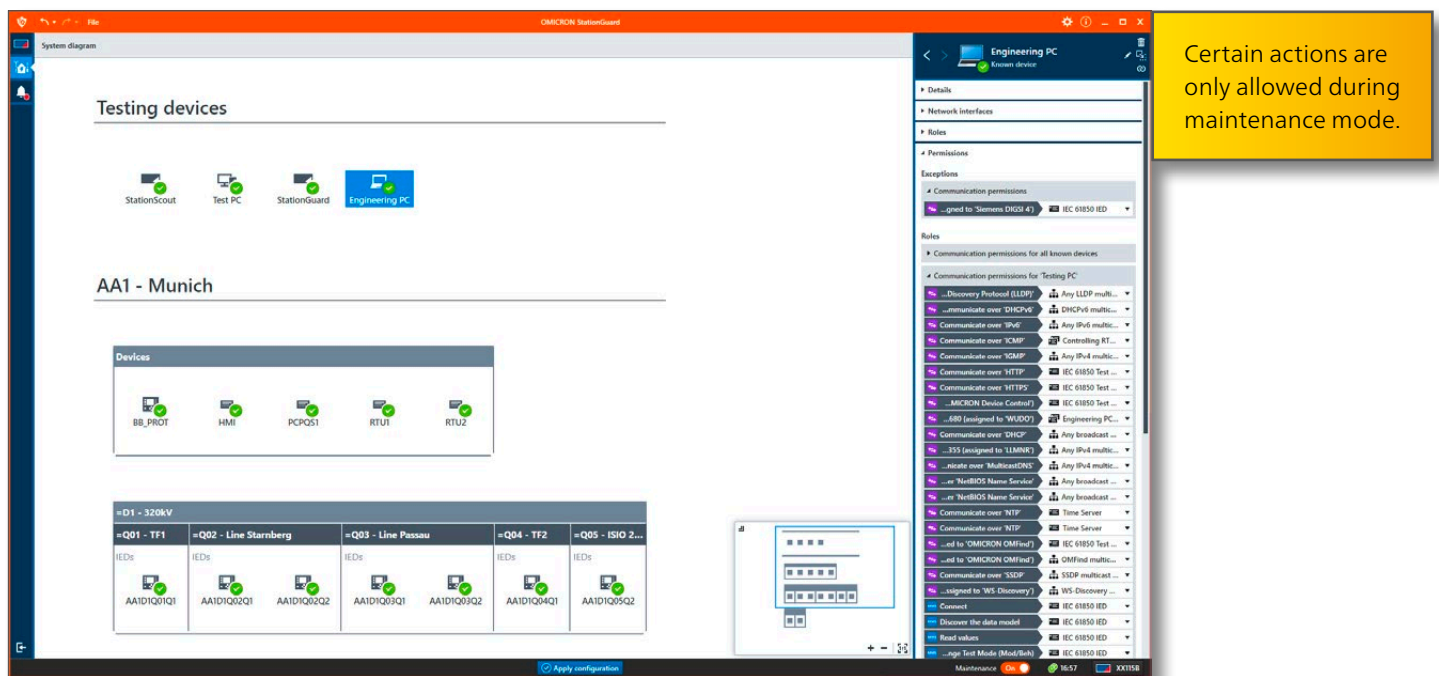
File

OMICRON StationGuard

System diagram

Testing devices

StationScout
Test PC
StationGuard
Engineering PC

AA1 - Munich

Devices

BB_PROT
HMI
PCPQS1
RTU1
RTU2

=D1 - 320kV

| =Q01 - TF1 | =Q02 - Line Starnberg | | =Q03 - Line Passau | | =Q04 - TF2 | =Q05 - ISIO 2... |
|---|---|---|---|---|---|---|
| IEDs | IEDs | | IEDs | | IEDs | IEDs |
| AA1D1Q01Q1 | AA1D1Q02Q1 | AA1D1Q02Q2 | AA1D1Q03Q1 | AA1D1Q03Q2 | AA1D1Q04Q1 | AA1D1Q05Q2 |

Engineering PC
Known device

Details
Network interfaces
Roles
Permissions

Exceptions
Communication permissions
...gned to 'Siemens DIGSI 4') | IEC 61850 IED

Roles
Communication permissions for all known devices
Communication permissions for 'Testing PC'

| | |
|---|---|
| ...Discovery Protocol (LLDP)' | Any LLDP multi... |
| ...mmunicate over 'DHCPv6' | DHCPv6 multic... |
| Communicate over 'IPv6' | Any IPv6 multic... |
| Communicate over 'ICMP' | Controlling RT... |
| Communicate over 'IGMP' | Any IPv4 multic... |
| Communicate over 'HTTP' | IEC 61850 Test ... |
| Communicate over 'HTTPS' | IEC 61850 Test ... |
| ...MICRON Device Control') | IEC 61850 Test ... |
| ...680 (assigned to 'WUDO') | Engineering PC... |
| Communicate over 'DHCP' | Any broadcast ... |
| ...355 (assigned to 'LLMNR') | Any IPv4 multic... |
| ...nicate over 'MulticastDNS' | Any IPv4 multic... |
| ...er 'NetBIOS Name Service' | Any broadcast ... |
| ...er 'NetBIOS Name Service' | Any broadcast ... |
| Communicate over 'NTP' | Time Server |
| Communicate over 'NTP' | Time Server |
| ...ed to 'OMICRON OMFind') | IEC 61850 Test ... |
| ...ed to 'OMICRON OMFind') | OMFind multic... |
| Communicate over 'SSDP' | SSDP multicast ... |
| ...ssigned to 'WS-Discovery') | WS-Discovery ... |
| Connect | IEC 61850 IED |
| Discover the data model | IEC 61850 IED |
| Read values | IEC 61850 IED |
| ...nge Test Mode (Mod/Beh) | IEC 61850 IED |

Apply configuration

Maintenance On
16:57
XX1158

Certain actions are only allowed during maintenance mode.